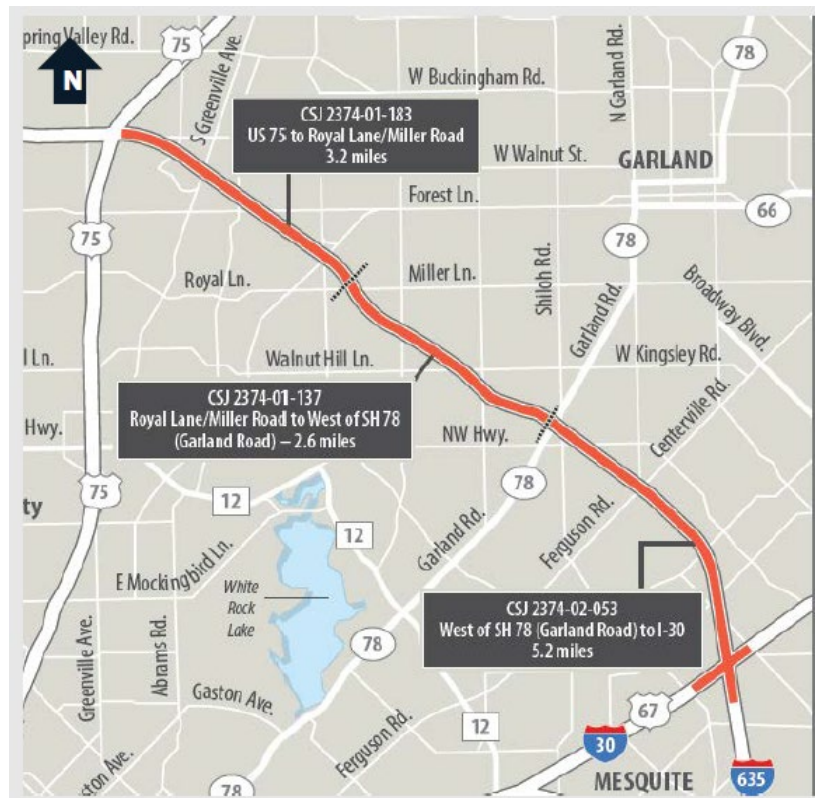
pring Valley Rd.
75
N
S Greenville Ave
W Buckingham Rd.
N Garland Rd.
78
CSJ 2374-01-183
US 75 to Royal Lane/Miller Road
3.2 miles
W Walnut St.
GARLAND
Forest Ln.
66
75
78
Royal Ln.
Miller Ln.
Shiloh Rd.
Garland Rd.
Broadway Blvd.
l Ln.
Walnut Hill Ln.
W Kingsley Rd.
CSJ 2374-01-137
Royal Lane/Miller Road to West of SH 78 (Garland Road) – 2.6 miles
Centerville Rd.
Hwy.
NW Hwy.
75
78
ty
12
12
Garland Rd.
Ferguson Rd.
E Mockingbird Ln.
White Rock Lake
CSJ 2374-02-053
West of SH 78 (Garland Road) to I-30
5.2 miles
Greenville Ave.
Abrams Rd.
78
Gaston Ave.
67
Ferguson Rd.
12
30
ston Ave.
78
MESQUITE
635